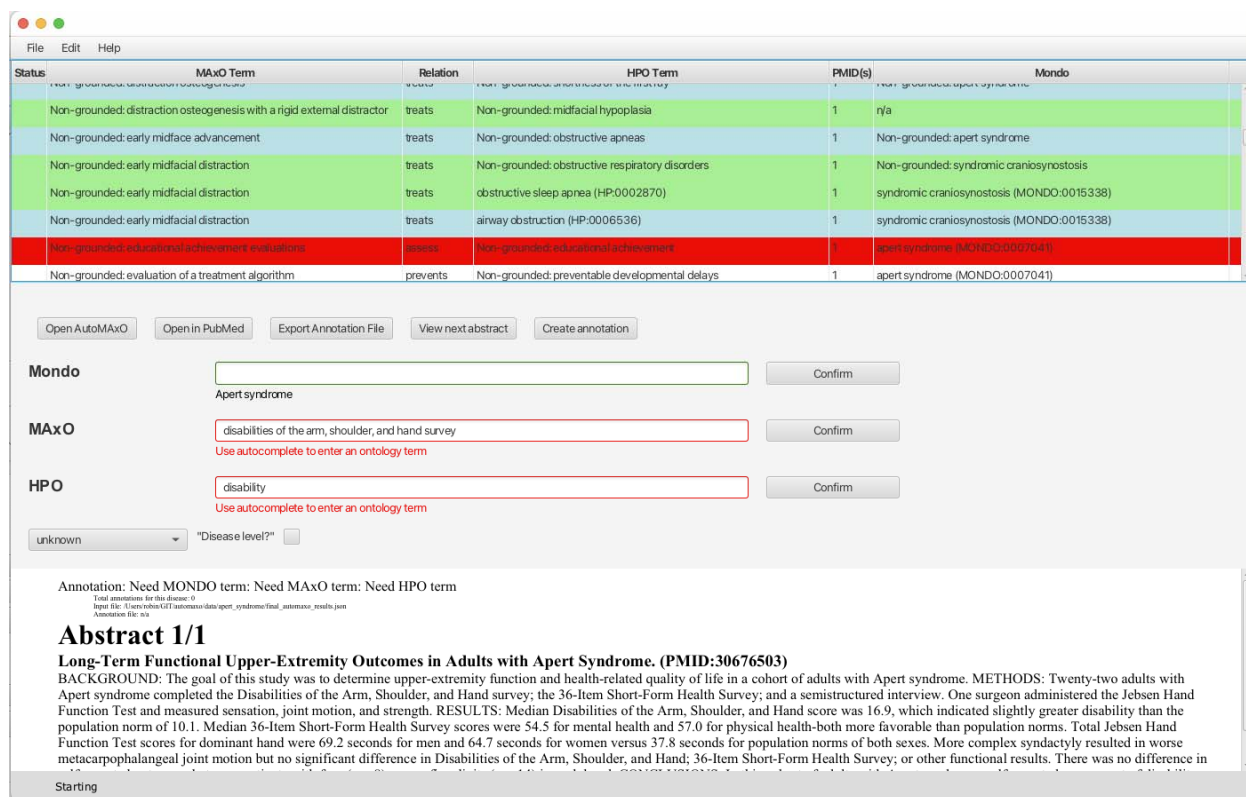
File Edit Help

| Status | MAxO Term | Relation | HPO Term | PMID(s) | Mondo |
|---|---|---|---|---|---|
| | Non-grounded: distraction osteogenesis | treats | Non-grounded: shortness of the first ray | 1 | Non-grounded: apert syndrome |
| | Non-grounded: distraction osteogenesis with a rigid external distractor | treats | Non-grounded: midfacial hypoplasia | 1 | n/a |
| | Non-grounded: early midface advancement | treats | Non-grounded: obstructive apneas | 1 | Non-grounded: apert syndrome |
| | Non-grounded: early midfacial distraction | treats | Non-grounded: obstructive respiratory disorders | 1 | Non-grounded: syndromic craniosynostosis |
| | Non-grounded: early midfacial distraction | treats | obstructive sleep apnea (HP:0002870) | 1 | syndromic craniosynostosis (MONDO:0015338) |
| | Non-grounded: early midfacial distraction | treats | airway obstruction (HP:0006536) | 1 | syndromic craniosynostosis (MONDO:0015338) |
| | Non-grounded: educational achievement evaluations | assess | Non-grounded: educational achievement | 1 | apert syndrome (MONDO:0007041) |
| | Non-grounded: evaluation of a treatment algorithm | prevents | Non-grounded: preventable developmental delays | 1 | apert syndrome (MONDO:0007041) |

Open AutoMAxO Open in PubMed Export Annotation File View next abstract Create annotation

Mondo
Confirm
Apert syndrome

MAxO
disabilities of the arm, shoulder, and hand survey
Confirm
Use autocomplete to enter an ontology term

HPO
disability
Confirm
Use autocomplete to enter an ontology term

unknown "Disease level?"

Annotation: Need MONDO term: Need MAxO term: Need HPO term
Total annotations for this disease: 0
Input file: /Users/robin/GIT/automaxo/data/apert_syndrome/final_automaxo_results.json
Annotation file: n/a

Abstract 1/1

Long-Term Functional Upper-Extremity Outcomes in Adults with Apert Syndrome. (PMID:30676503)

BACKGROUND: The goal of this study was to determine upper-extremity function and health-related quality of life in a cohort of adults with Apert syndrome. METHODS: Twenty-two adults with Apert syndrome completed the Disabilities of the Arm, Shoulder, and Hand survey; the 36-Item Short-Form Health Survey; and a semistructured interview. One surgeon administered the Jebsen Hand Function Test and measured sensation, joint motion, and strength. RESULTS: Median Disabilities of the Arm, Shoulder, and Hand score was 16.9, which indicated slightly greater disability than the population norm of 10.1. Median 36-Item Short-Form Health Survey scores were 54.5 for mental health and 57.0 for physical health-both more favorable than population norms. Total Jebsen Hand Function Test scores for dominant hand were 69.2 seconds for men and 64.7 seconds for women versus 37.8 seconds for population norms of both sexes. More complex syndactyly resulted in worse metacarpophalangeal joint motion but no significant difference in Disabilities of the Arm, Shoulder, and Hand; 36-Item Short-Form Health Survey; or other functional results. There was no difference in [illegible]

Starting